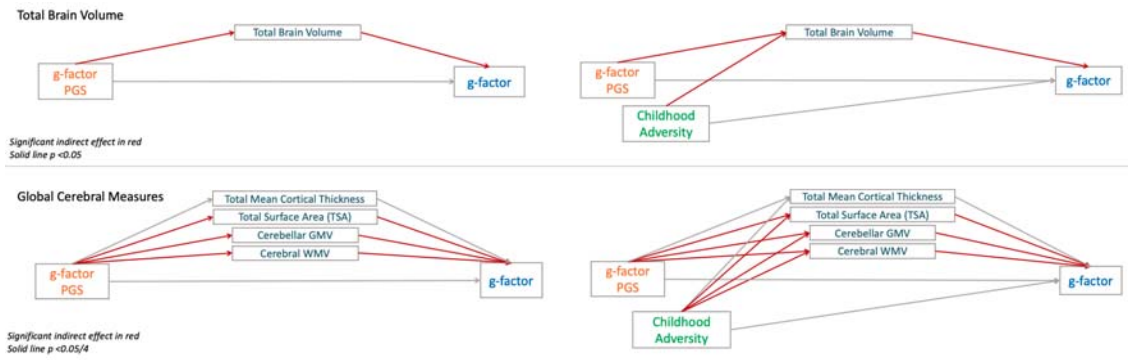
Total Brain Volume

Total Brain Volume

g-factor PGS

g-factor

Total Brain Volume

g-factor PGS

g-factor

Childhood Adversity

Significant indirect effect in red
Solid line p <0.05

Global Cerebral Measures

Total Mean Cortical Thickness

Total Surface Area (TSA)

Cerebellar GMV

Cerebral WMV

g-factor PGS

g-factor

Total Mean Cortical Thickness

Total Surface Area (TSA)

Cerebellar GMV

Cerebral WMV

g-factor PGS

g-factor

Childhood Adversity

Significant indirect effect in red
Solid line p <0.05/4